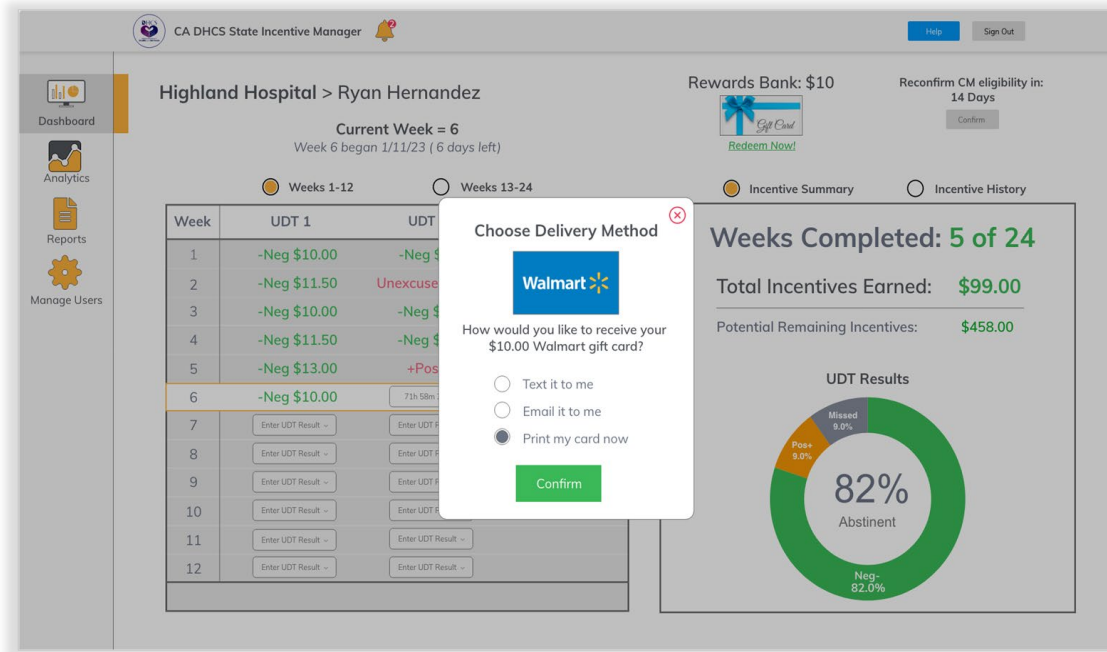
CA DHCS State Incentive Manager

Help Sign Out

Dashboard
Analytics
Reports
Manage Users

Highland Hospital > Ryan Hernandez

Current Week = 6
Week 6 began 1/11/23 ( 6 days left)

Rewards Bank: $10
Gift Card
Redeem Now!

Reconfirm CM eligibility in:
14 Days
Confirm

Weeks 1-12
Weeks 13-24

Incentive Summary
Incentive History

| Week | UDT 1 | UDT |
|---|---|---|
| 1 | -Neg $10.00 | -Neg $ |
| 2 | -Neg $11.50 | Unexcuse |
| 3 | -Neg $10.00 | -Neg $ |
| 4 | -Neg $11.50 | -Neg $ |
| 5 | -Neg $13.00 | +Pos |
| 6 | -Neg $10.00 | 71h 58m |
| 7 | Enter UDT Result | Enter UDT R |
| 8 | Enter UDT Result | Enter UDT R |
| 9 | Enter UDT Result | Enter UDT R |
| 10 | Enter UDT Result | Enter UDT R |
| 11 | Enter UDT Result | Enter UDT Result |
| 12 | Enter UDT Result | Enter UDT Result |

Choose Delivery Method
Walmart
How would you like to receive your $10.00 Walmart gift card?
Text it to me
Email it to me
Print my card now
Confirm

Weeks Completed: 5 of 24
Total Incentives Earned: $99.00
Potential Remaining Incentives: $458.00

UDT Results
Missed 9.0%
Pos+ 9.0%
82%
Abstinent
Neg- 82.0%